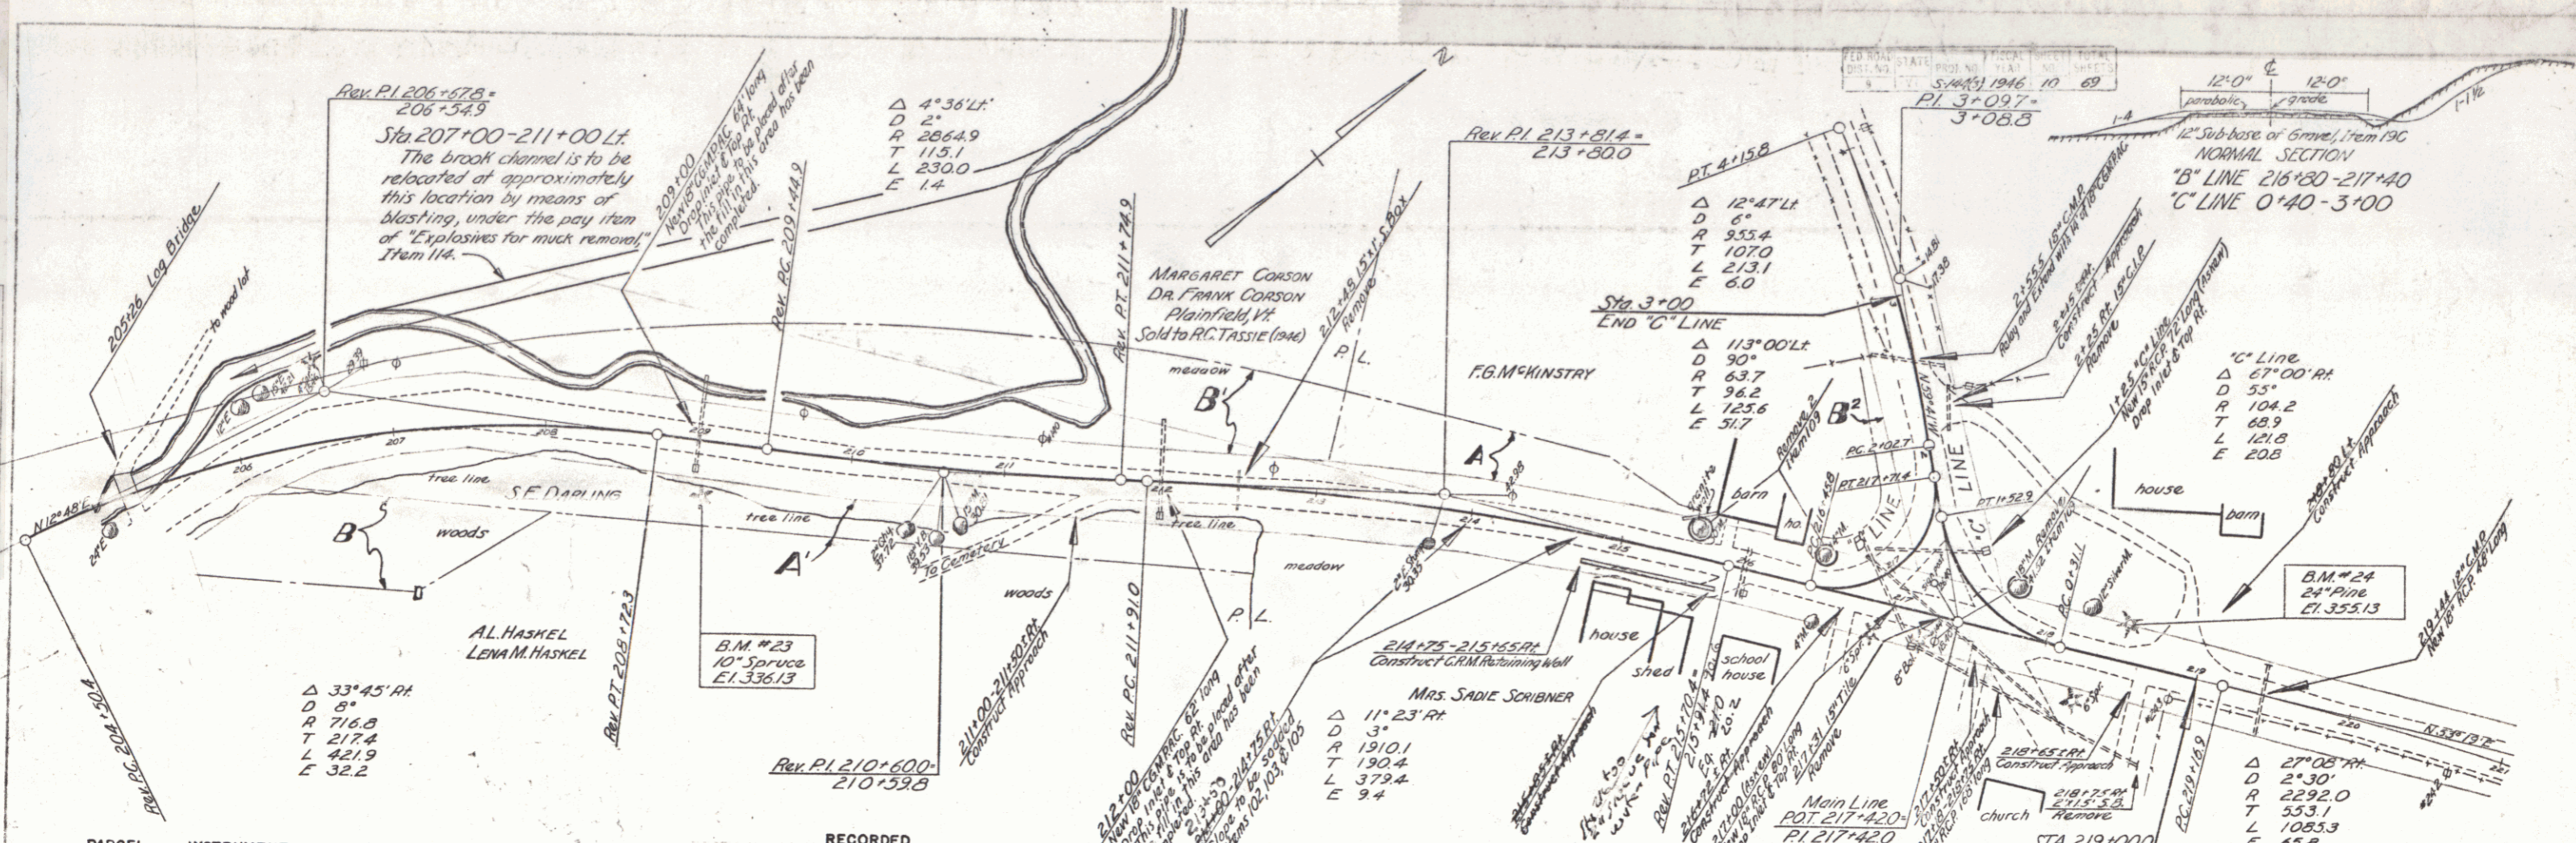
| FED. ROAD DIST. NO. | STATE | PROJ. NO. | FISCAL YEAR | SHEET NO. | TOTAL SHEETS |
|---|---|---|---|---|---|
| 9 | VT. | S.141(3) | 1946 | 10 | 69 |

Rev. P.I. 206+67.8 = 206+54.9

Sta. 207+00-211+00 Lt.
The brook channel is to be relocated at approximately this location by means of blasting, under the pay item of "Explosives for muck removal," Item 114.

Δ 4°36' Lt.
D 2°
R 2864.9
T 115.1
L 230.0
E 1.4

209+00 New 15" C.G.M.P.A.C. 64' long Drop Inlet & Top Rt. This pipe to be placed after the fill in this area has been completed.

Rev. P.C. 209+44.9

Rev. P.T. 211+74.9

N

Rev. P.I. 213+81.4 = 213+80.0

MARGARET CORSON
DR. FRANK CORSON
Plainfield, Vt.
Sold to R.C. TASSIE (1946)

212+48 1.5'x1' S. Box Remove

P.L.

meadow

B'

F.G. McKINSTRY

A

205+26 Log Bridge

to wood lot

207 208 209 210 211 212 213 214 215 216

tree line

S.F. DARLING

woods

B

N12°48'E

A'

tree line

To Cemetery

woods

meadow

P.L.

A.L. HASKEL
LENA M. HASKEL

Rev. P.C. 204+50.4

Rev. P.T. 208+72.3

B.M. #23
10" Spruce
El. 336.13

Δ 33°45' Rt.
D 8°
R 716.8
T 217.4
L 421.9
E 32.2

Rev. P.I. 210+60.0 = 210+59.8

211+00-211+50 Rt. Construct Approach

Rev. P.C. 211+91.0

212+00 New 18" C.G.M.P.A.C. 62' long Drop Inlet & Top Rt. This pipe is to be placed after the fill in this area has been completed.

213+50 - 214+75 Rt. Slope to be sodded Items 102, 103, & 105

214+75-215+65 Rt.
Construct C.R.M. Retaining Wall

house

shed

school house

MRS. SADIE SCRIBNER

Δ 11°23' Rt.
D 3°
R 1910.1
T 190.4
L 379.4
E 9.4

P.I. 3+09.7 = 3+08.8

P.T. 4+15.8

Δ 12°47' Lt.
D 6°
R 955.4
T 107.0
L 213.1
E 6.0

Sta. 3+00
END "C" LINE

Δ 113°00' Lt.
D 90°
R 63.7
T 96.2
L 125.6
E 51.7

B²

barn

ho.

Remove 2 Item 109

P.C. 2+10.27

P.T. 217+71.4

P.T. 1+52.9

LINE

"C" LINE

Rev. P.T. 215+70.4

Main Line
P.O.T. 217+42.0 = P.I. 217+42.0

217+31 15" Tile Remove

church

218+65 Rt. Construct Approach

218+75 Rt. 2'x1.5' S.B. Remove

STA. 219+00.0

P.C. 219+16.9

12'-0" ℄ 12'-0"
parabolic | grade
1-4
1-1½
12" Sub-base or Gravel, Item 19C
NORMAL SECTION
"B" LINE 216+80-217+40
"C" LINE 0+40-3+00

2+55.5 18" C.M.P. Relay and Extend with 14' of 18" C.G.M.P.A.C.

2+45 Rt. Construct Approach

2+25 Rt. 15" C.I.P. Remove

1+25 "C" Line New 15" R.C.P. 72' Long (Asean) Drop Inlet & Top Rt.

"C" Line
Δ 67°00' Rt.
D 55°
R 104.2
T 68.9
L 121.8
E 20.8

house

barn

0+80 Lt. Construct Approach

B.M. #24
24" Pine
El. 355.13

P.C. 0+31.1

219+44 12" C.M.P. New 18" R.C.P. 48' Long

220 221

N.53°13'E

Δ 27°08' Rt.
D 2°30'
R 2292.0
T 553.1
L 1085.3
E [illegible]

PARCEL

RECORDED